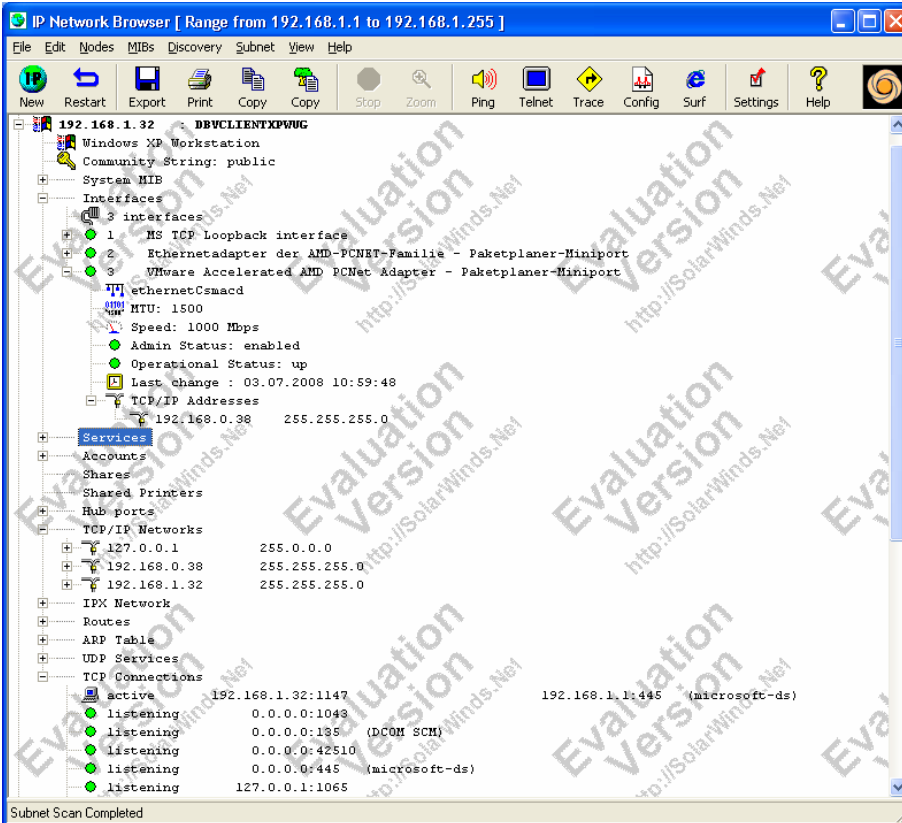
IP Network Browser [ Range from 192.168.1.1 to 192.168.1.255 ]

File Edit Nodes MIBs Discovery Subnet View Help

New Restart Export Print Copy Copy Stop Zoom Ping Telnet Trace Config Surf Settings Help

192.168.1.32 : DBVCLIENTXPWUG
Windows XP Workstation
Community String: public
System MIB
Interfaces
3 interfaces
1 MS TCP Loopback interface
2 Ethernetadapter der AMD-PCNET-Familie - Paketplaner-Miniport
3 VMware Accelerated AMD PCNet Adapter - Paketplaner-Miniport
ethernetCsmacd
MTU: 1500
Speed: 1000 Mbps
Admin Status: enabled
Operational Status: up
Last change : 03.07.2008 10:59:48
TCP/IP Addresses
192.168.0.38 255.255.255.0
Services
Accounts
Shares
Shared Printers
Hub ports
TCP/IP Networks
127.0.0.1 255.0.0.0
192.168.0.38 255.255.255.0
192.168.1.32 255.255.255.0
IPX Network
Routes
ARP Table
UDP Services
TCP Connections
active 192.168.1.32:1147 192.168.1.1:445 (microsoft-ds)
listening 0.0.0.0:1043
listening 0.0.0.0:135 (DCOM SCM)
listening 0.0.0.0:42510
listening 0.0.0.0:445 (microsoft-ds)
listening 127.0.0.1:1065

Evaluation Version http://SolarWinds.Net

Subnet Scan Completed